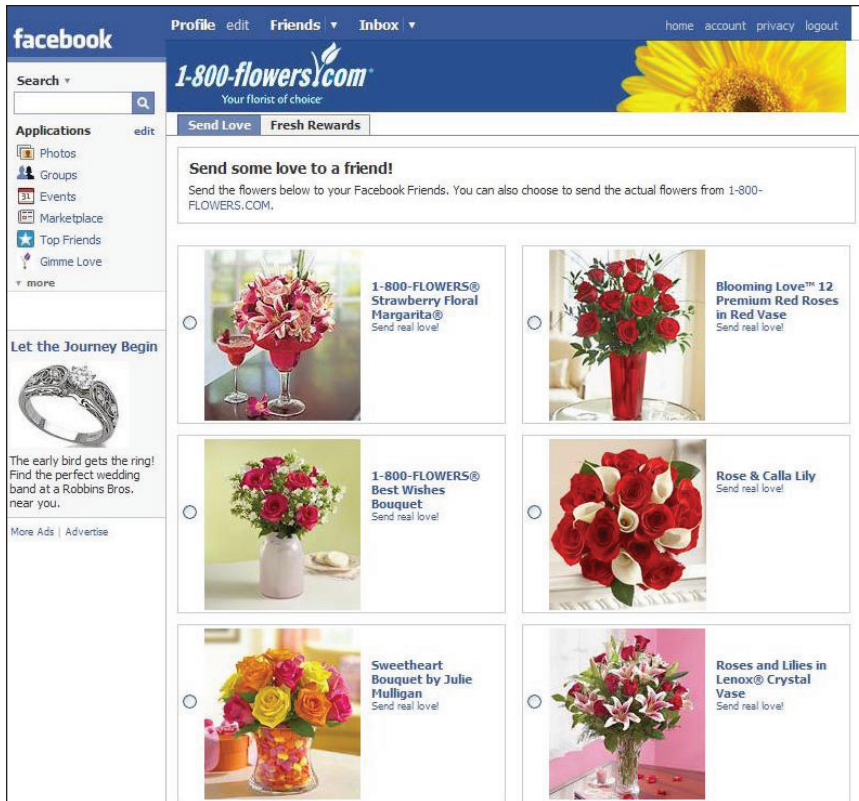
facebook

Profile edit Friends ▾ Inbox ▾

home account privacy logout

Search ▾

Applications edit

Photos
Groups
Events
Marketplace
Top Friends
Gimme Love
▾ more

Let the Journey Begin

The early bird gets the ring! Find the perfect wedding band at a Robbins Bros. near you.

More Ads | Advertise

1-800-flowers.com

Your florist of choice

Send Love | Fresh Rewards

Send some love to a friend!

Send the flowers below to your Facebook Friends. You can also choose to send the actual flowers from 1-800-FLOWERS.COM.

1-800-FLOWERS® Strawberry Floral Margarita®
Send real love!

Blooming Love™ 12 Premium Red Roses in Red Vase
Send real love!

1-800-FLOWERS® Best Wishes Bouquet
Send real love!

Rose & Calla Lily
Send real love!

Sweetheart Bouquet by Julie Mulligan
Send real love!

Roses and Lilies in Lenox® Crystal Vase
Send real love!